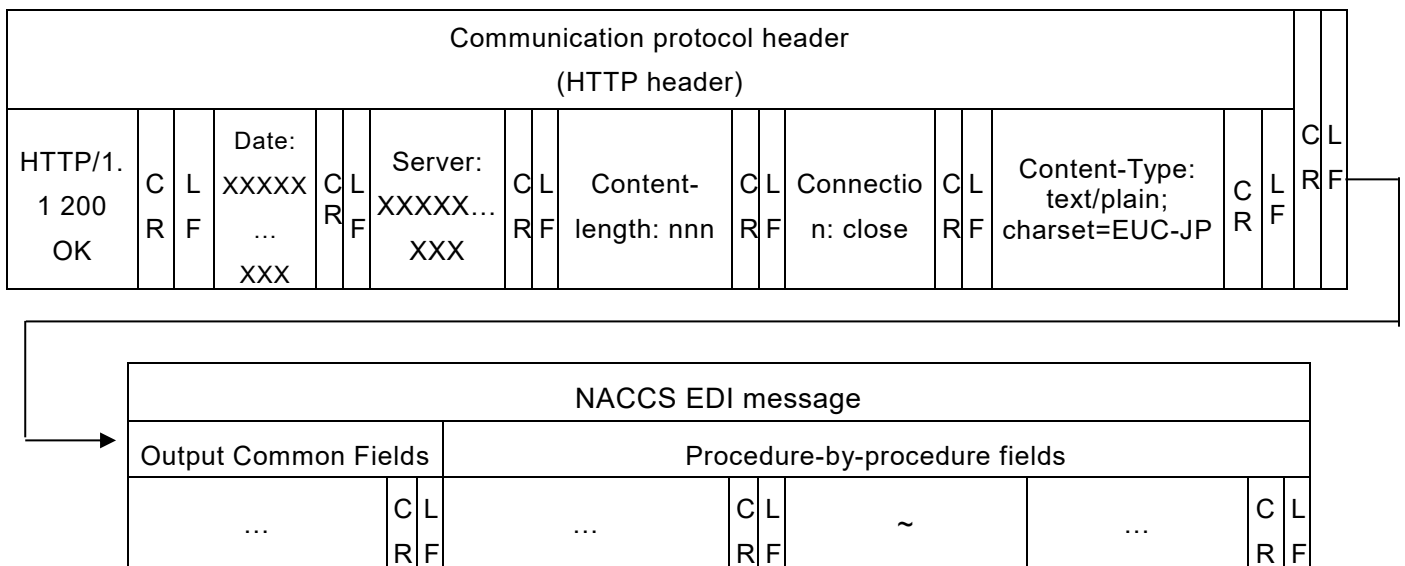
| Communication protocol header (HTTP header) | | | | | | | | | | | | | | | | | | |
|---|---|---|---|---|---|---|---|---|---|---|---|---|---|---|---|---|---|---|
| HTTP/1.1 200 OK | CR | LF | Date: XXXXX … XXX | CR | LF | Server: XXXXX…XXX | CR | LF | Content-length: nnn | CR | LF | Connection: close | CR | LF | Content-Type: text/plain; charset=EUC-JP | CR | LF | CR LF |

| NACCS EDI message | | | | | | | | | |
|---|---|---|---|---|---|---|---|---|---|
| Output Common Fields | | | Procedure-by-procedure fields | | | | | | |
| … | CR | LF | … | CR | LF | ~ | … | CR | LF |